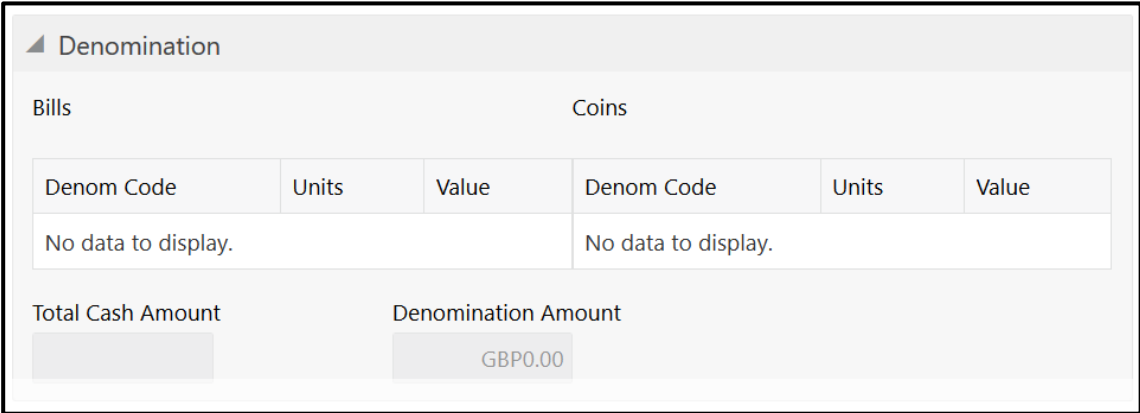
◢ Denomination

Bills

| Denom Code | Units | Value |
|---|---|---|
| No data to display. | | |

Coins

| Denom Code | Units | Value |
|---|---|---|
| No data to display. | | |

Total Cash Amount

Denomination Amount

GBP0.00